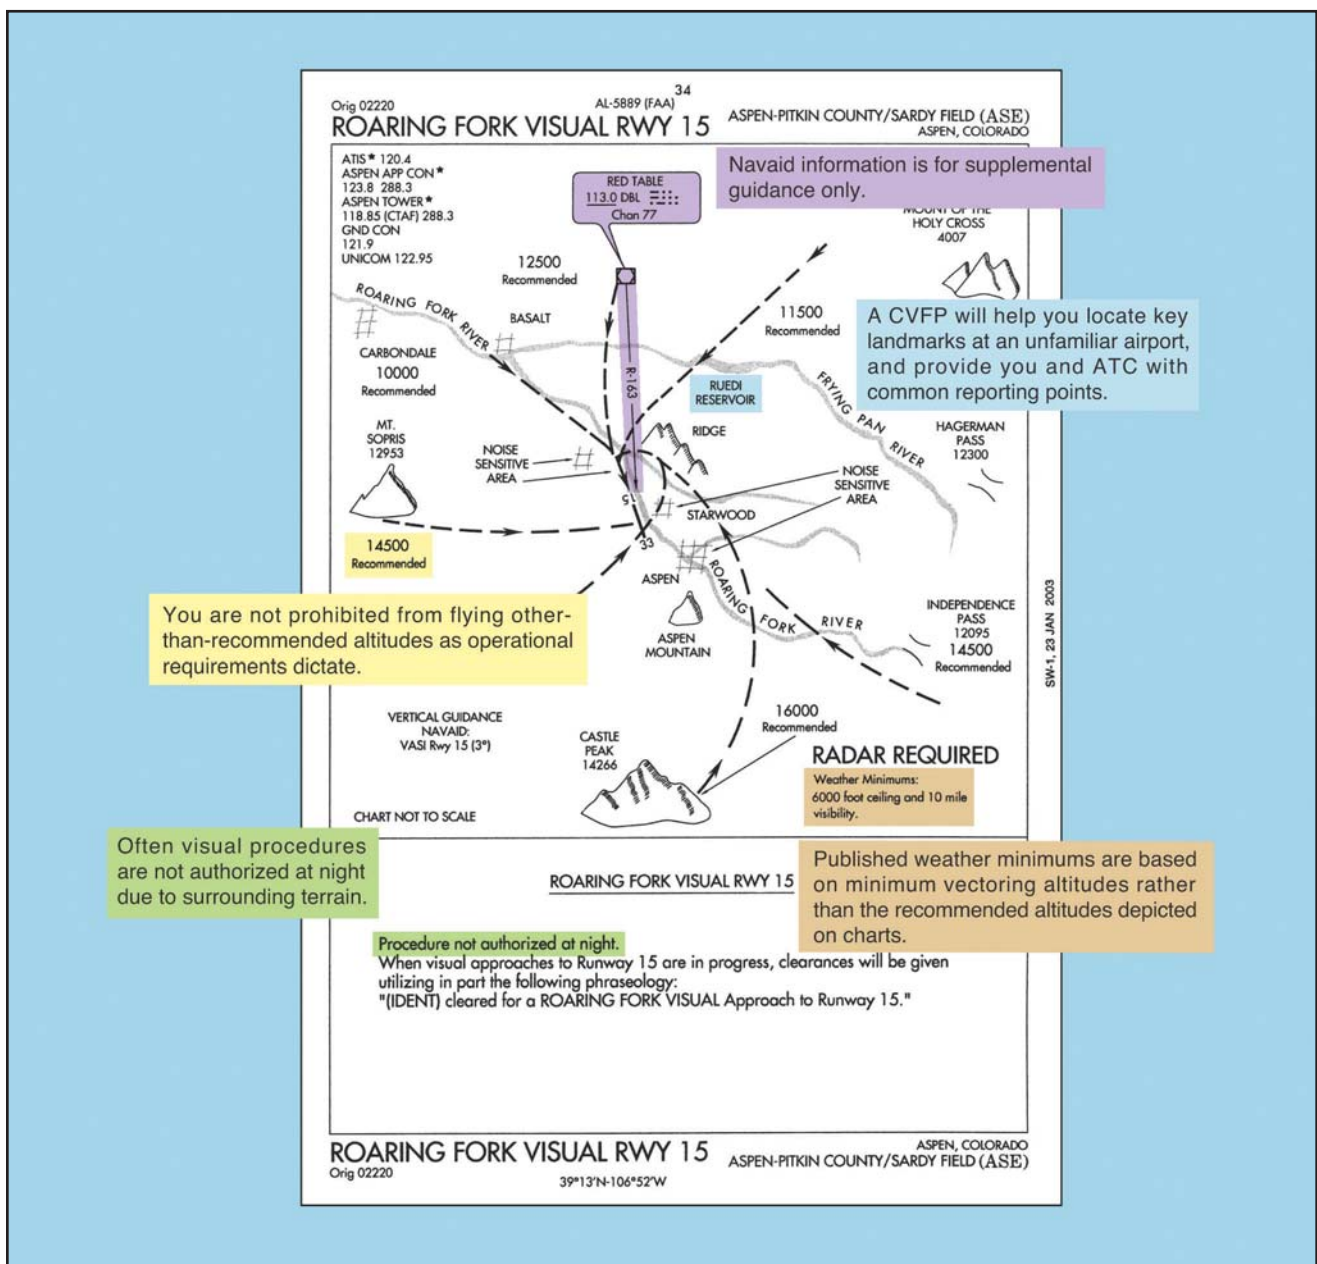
Orig 02220
AL-5889 (FAA)
34
ROARING FORK VISUAL RWY 15
ASPEN-PITKIN COUNTY/SARDY FIELD (ASE)
ASPEN, COLORADO

ATIS* 120.4
ASPEN APP CON*
123.8 288.3
ASPEN TOWER*
118.85 (CTAF) 288.3
GND CON
121.9
UNICOM 122.95

RED TABLE
113.0 DBL
Chan 77

Navaid information is for supplemental guidance only.

MOUNT OF THE HOLY CROSS
4007

12500
Recommended

ROARING FORK RIVER

BASALT

11500
Recommended

A CVFP will help you locate key landmarks at an unfamiliar airport, and provide you and ATC with common reporting points.

CARBONDALE
10000
Recommended

R-163

RUEDI RESERVOIR

FRYING PAN RIVER

MT. SOPRIS
12953

NOISE SENSITIVE AREA

RIDGE

HAGERMAN PASS
12300

15

NOISE SENSITIVE AREA

STARWOOD

33

14500
Recommended

ASPEN

ROARING FORK RIVER

You are not prohibited from flying other-than-recommended altitudes as operational requirements dictate.

ASPEN MOUNTAIN

INDEPENDENCE PASS
12095
14500
Recommended

SW-1, 23 JAN 2003

VERTICAL GUIDANCE NAVAID:
VASI Rwy 15 (3°)

CASTLE PEAK
14266

16000
Recommended

RADAR REQUIRED

Weather Minimums:
6000 foot ceiling and 10 mile visibility.

CHART NOT TO SCALE

Often visual procedures are not authorized at night due to surrounding terrain.

ROARING FORK VISUAL RWY 15

Published weather minimums are based on minimum vectoring altitudes rather than the recommended altitudes depicted on charts.

Procedure not authorized at night.
When visual approaches to Runway 15 are in progress, clearances will be given utilizing in part the following phraseology:
"(IDENT) cleared for a ROARING FORK VISUAL Approach to Runway 15."

ROARING FORK VISUAL RWY 15
Orig 02220
ASPEN, COLORADO
ASPEN-PITKIN COUNTY/SARDY FIELD (ASE)
39°13'N-106°52'W